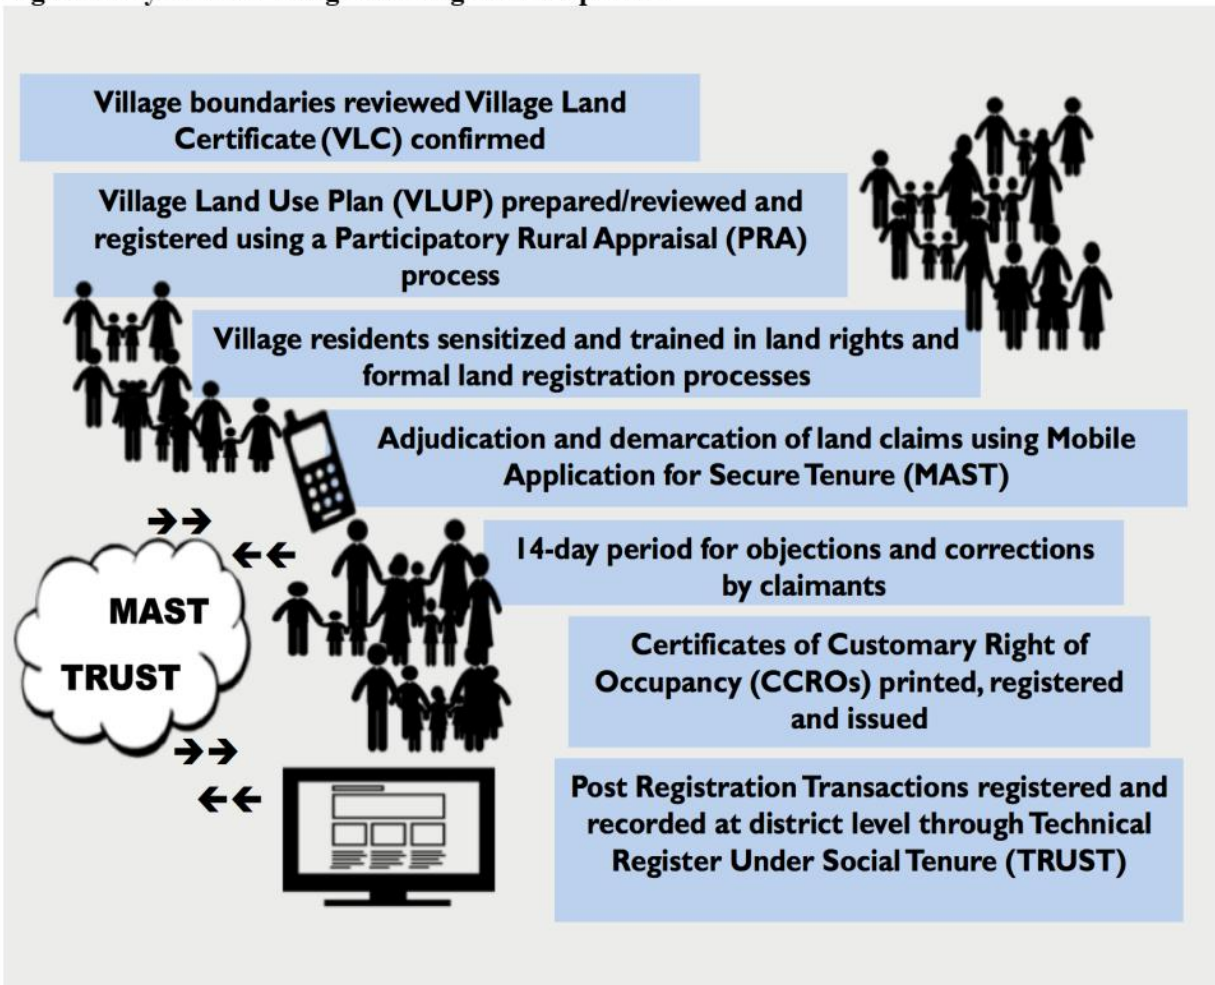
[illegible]

Village boundaries reviewed Village Land Certificate (VLC) confirmed

Village Land Use Plan (VLUP) prepared/reviewed and registered using a Participatory Rural Appraisal (PRA) process

Village residents sensitized and trained in land rights and formal land registration processes

Adjudication and demarcation of land claims using Mobile Application for Secure Tenure (MAST)

14-day period for objections and corrections by claimants

MAST

TRUST

Certificates of Customary Right of Occupancy (CCROs) printed, registered and issued

Post Registration Transactions registered and recorded at district level through Technical Register Under Social Tenure (TRUST)